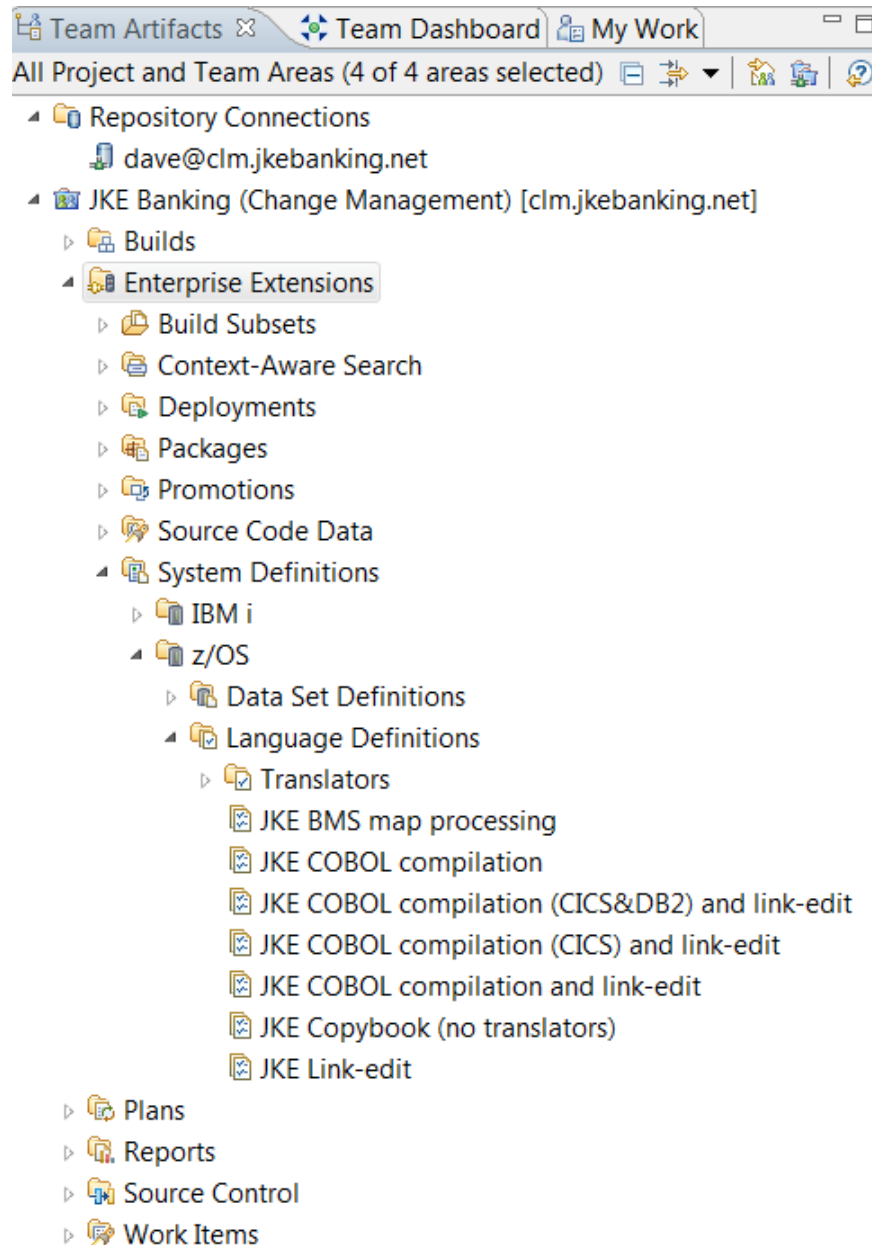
Team Artifacts ☒ Team Dashboard My Work

All Project and Team Areas (4 of 4 areas selected)

Repository Connections
dave@clm.jkebanking.net
JKE Banking (Change Management) [clm.jkebanking.net]
Builds
Enterprise Extensions
Build Subsets
Context-Aware Search
Deployments
Packages
Promotions
Source Code Data
System Definitions
IBM i
z/OS
Data Set Definitions
Language Definitions
Translators
JKE BMS map processing
JKE COBOL compilation
JKE COBOL compilation (CICS&DB2) and link-edit
JKE COBOL compilation (CICS) and link-edit
JKE COBOL compilation and link-edit
JKE Copybook (no translators)
JKE Link-edit
Plans
Reports
Source Control
Work Items